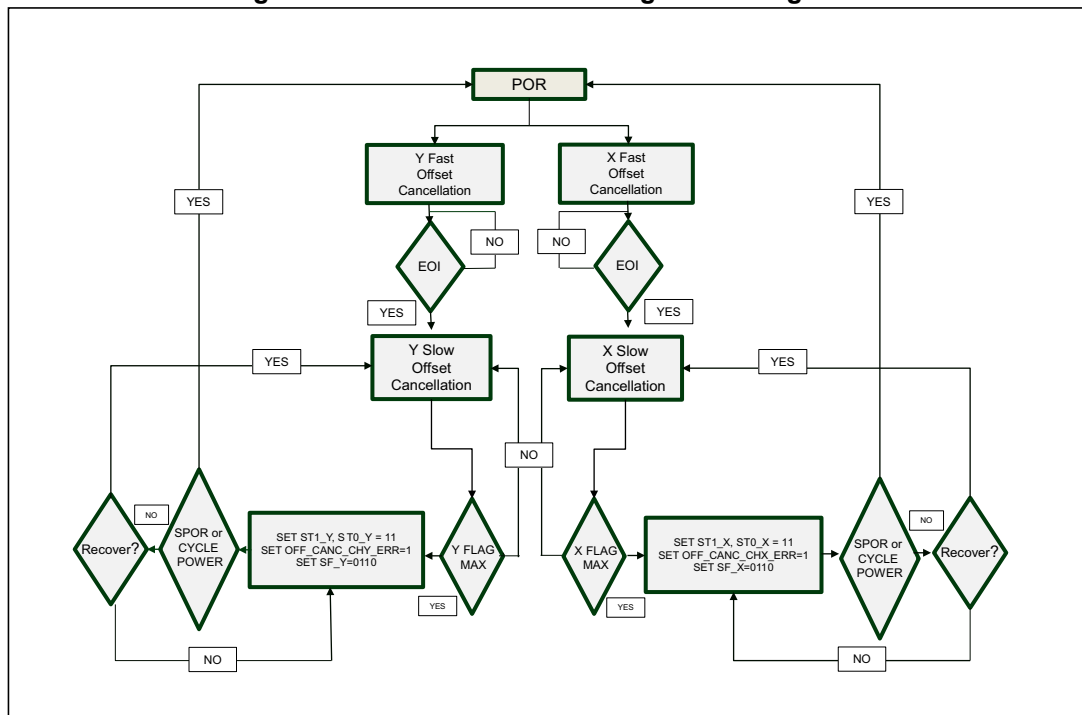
POR

Y Fast Offset Cancellation

X Fast Offset Cancellation

YES

NO

EOI

NO

EOI

YES

YES

YES

YES

Y Slow Offset Cancellation

X Slow Offset Cancellation

YES

NO

NO

Recover?

SPOR or CYCLE POWER

SET ST1_Y, S T0_Y = 11
SET OFF_CANC_CHY_ERR=1
SET SF_Y=0110

Y FLAG MAX

X FLAG MAX

SET ST1_X, ST0_X = 11
SET OFF_CANC_CHX_ERR=1
SET SF_X=0110

SPOR or CYCLE POWER

NO

Recover?

YES

YES

NO

NO